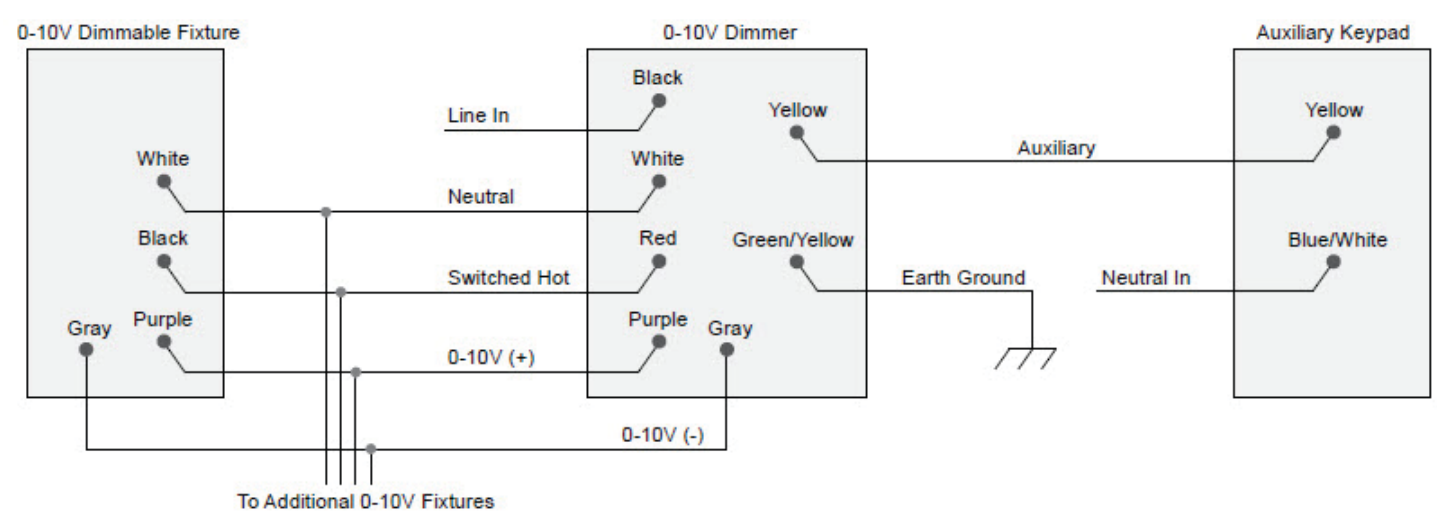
0-10V Dimmable Fixture

White

Black

Gray

Purple

0-10V Dimmer

Black

Line In

Yellow

White

Neutral

Red

Green/Yellow

Switched Hot

Purple

Gray

0-10V (+)

0-10V (-)

Auxiliary

Earth Ground

Auxiliary Keypad

Yellow

Blue/White

Neutral In

To Additional 0-10V Fixtures